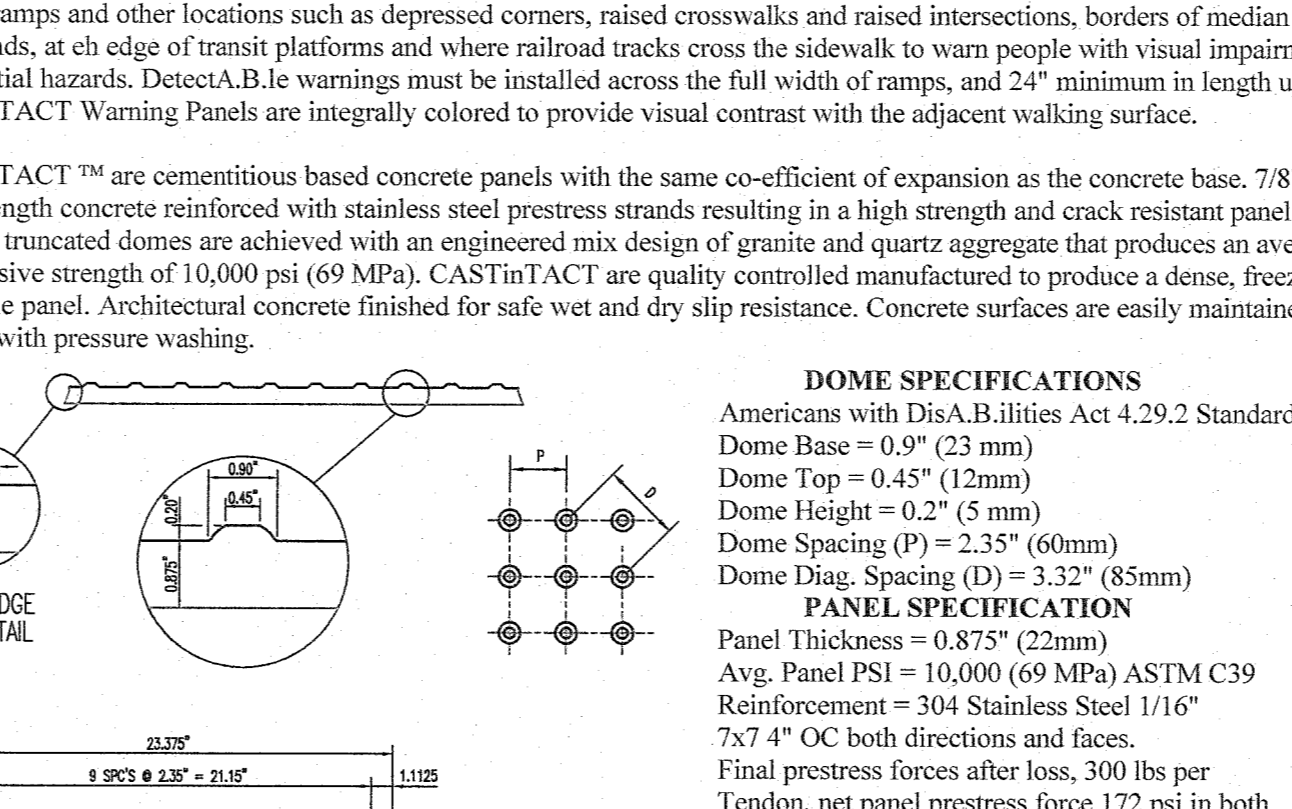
ramps and other locations such as depressed corners, raised crosswalks and raised intersections, borders of median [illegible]nds, at eh edge of transit platforms and where railroad tracks cross the sidewalk to warn people with visual impairm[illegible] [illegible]tial hazards. DetectA.B.le warnings must be installed across the full width of ramps, and 24" minimum in length u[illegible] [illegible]TACT Warning Panels are integrally colored to provide visual contrast with the adjacent walking surface.

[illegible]TACT ™ are cementitious based concrete panels with the same co-efficient of expansion as the concrete base. 7/8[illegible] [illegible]ngth concrete reinforced with stainless steel prestress strands resulting in a high strength and crack resistant panel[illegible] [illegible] truncated domes are achieved with an engineered mix design of granite and quartz aggregate that produces an ave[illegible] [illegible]sive strength of 10,000 psi (69 MPa). CASTinTACT are quality controlled manufactured to produce a dense, freez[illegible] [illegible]e panel. Architectural concrete finished for safe wet and dry slip resistance. Concrete surfaces are easily maintaine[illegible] with pressure washing.

0.90"
0.45"
0.20"
0.875"
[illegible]DGE
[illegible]TAIL
P
D

DOME SPECIFICATIONS
Americans with DisA.B.ilities Act 4.29.2 Standard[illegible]
Dome Base = 0.9" (23 mm)
Dome Top = 0.45" (12mm)
Dome Height = 0.2" (5 mm)
Dome Spacing (P) = 2.35" (60mm)
Dome Diag. Spacing (D) = 3.32" (85mm)
PANEL SPECIFICATION
Panel Thickness = 0.875" (22mm)
Avg. Panel PSI = 10,000 (69 MPa) ASTM C39
Reinforcement = 304 Stainless Steel 1/16"
7x7 4" OC both directions and faces.
Final prestress forces after loss, 300 lbs per
Tendon, net panel prestress force 172 psi in both

23.375"
9 SPC'S @ 2.35" = 21.15"
1.1125